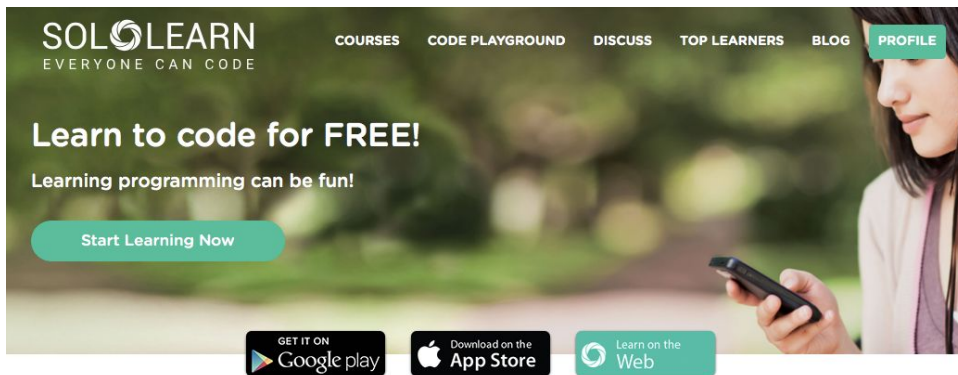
SOLOLEARN
EVERYONE CAN CODE

COURSES CODE PLAYGROUND DISCUSS TOP LEARNERS BLOG PROFILE

Learn to code for FREE!

Learning programming can be fun!

Start Learning Now

GET IT ON Google play

Download on the App Store

Learn on the Web